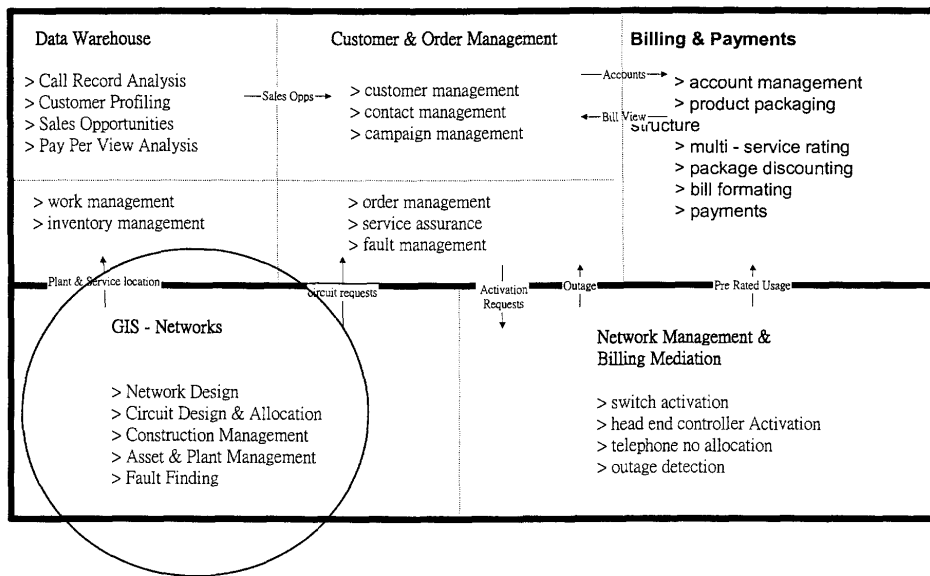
Data Warehouse

> Call Record Analysis
> Customer Profiling
> Sales Opportunities
> Pay Per View Analysis

Sales Opps

Customer & Order Management

> customer management
> contact management
> campaign management

Accounts

Bill View

Billing & Payments

> account management
> product packaging structure
> multi - service rating
> package discounting
> bill formating
> payments

> work management
> inventory management

> order management
> service assurance
> fault management

Plant & Service location

Circuit requests

Activation Requests

Outage

Pre Rated Usage

GIS - Networks

> Network Design
> Circuit Design & Allocation
> Construction Management
> Asset & Plant Management
> Fault Finding

Network Management & Billing Mediation

> switch activation
> head end controller Activation
> telephone no allocation
> outage detection